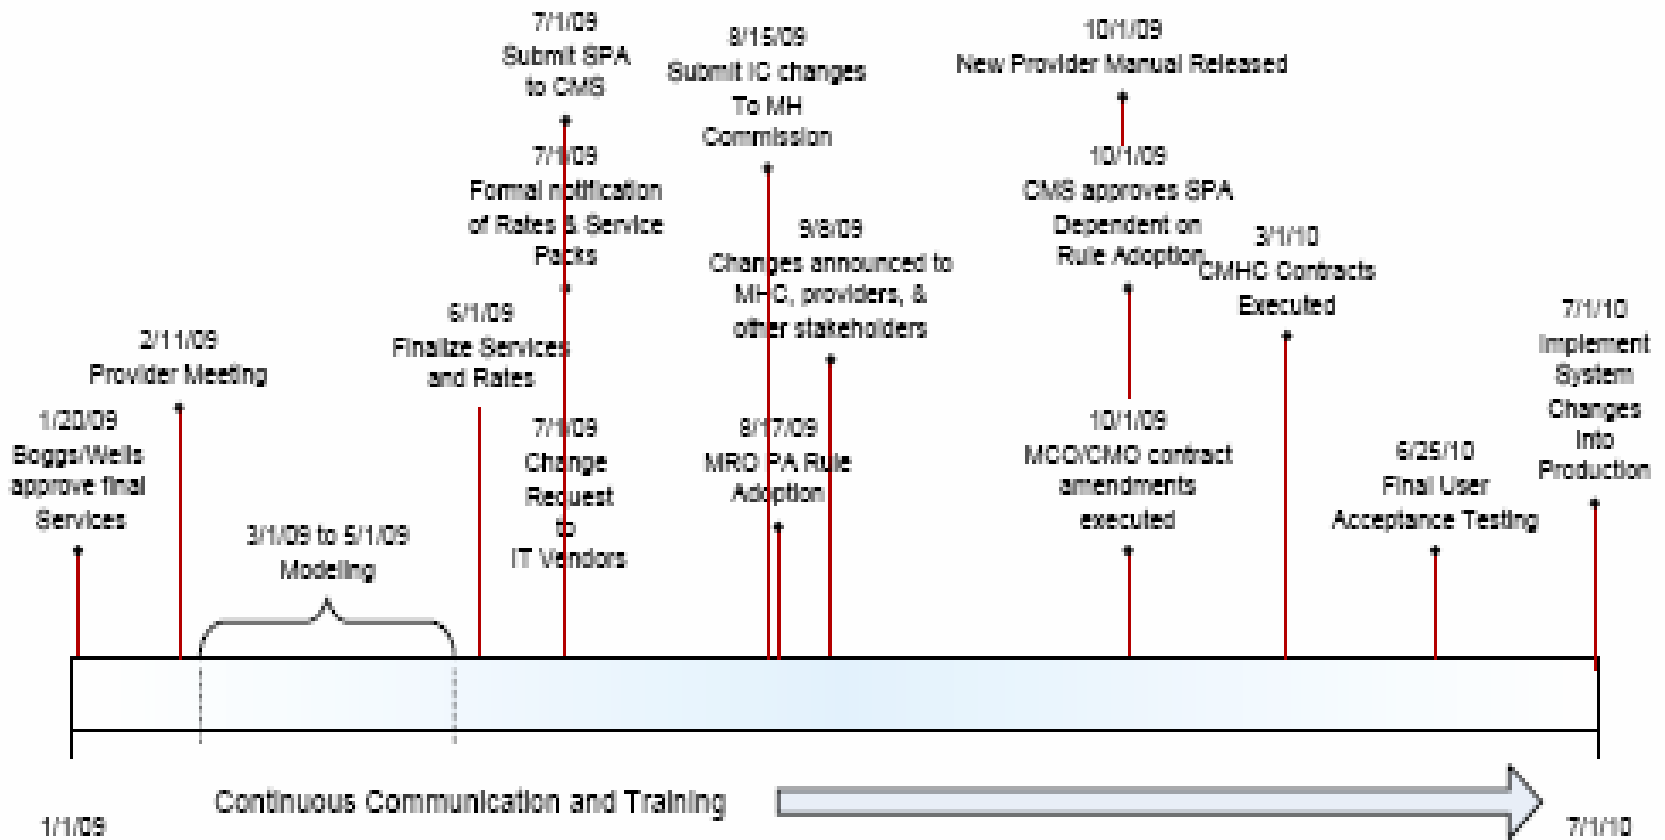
7/1/09
Submit SPA to CMS

8/15/09
Submit IC changes To MH Commission

10/1/09
New Provider Manual Released

7/1/09
Formal notification of Rates & Service Packs

10/1/09
CMS approves SPA Dependent on Rule Adoption

9/8/09
Changes announced to MHC, providers, & other stakeholders

3/1/10
CMHC Contracts Executed

6/1/09
Finalize Services and Rates

2/11/09
Provider Meeting

7/1/10
Implement System Changes Into Production

1/20/09
Boggs/Wells approve final Services

7/1/09
Change Request to IT Vendors

8/17/09
MRO PA Rule Adoption

10/1/09
MCO/CMO contract amendments executed

6/25/10
Final User Acceptance Testing

3/1/09 to 5/1/09
Modeling

Continuous Communication and Training

1/1/09

7/1/10